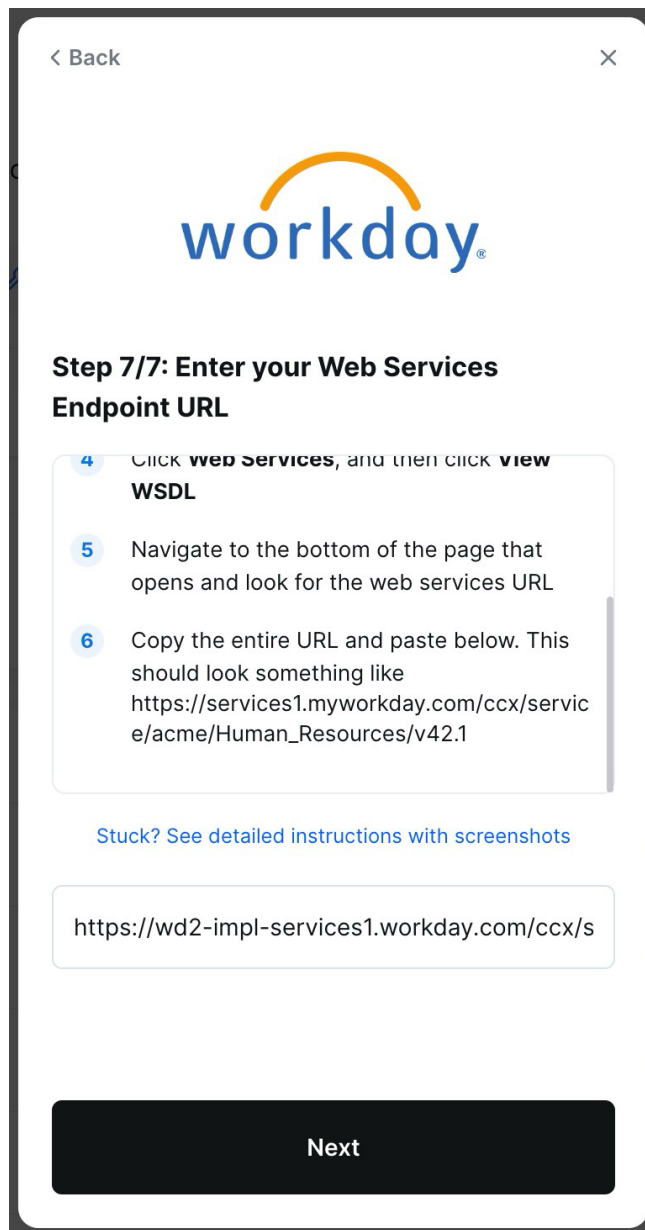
< Back

×

workday.

Step 7/7: Enter your Web Services Endpoint URL

4 Click **Web Services**, and then click **View WSDL**

5 Navigate to the bottom of the page that opens and look for the web services URL

6 Copy the entire URL and paste below. This should look something like https://services1.myworkday.com/ccx/service/acme/Human_Resources/v42.1

Stuck? See detailed instructions with screenshots

https://wd2-impl-services1.workday.com/ccx/s

Next